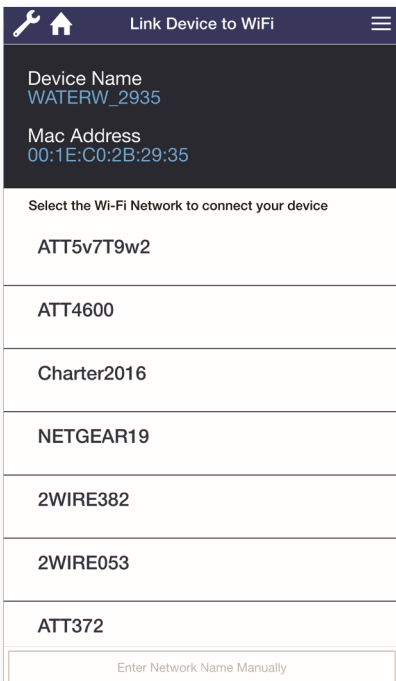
Link Device to WiFi

Device Name
WATERW_2935

Mac Address
00:1E:C0:2B:29:35

Select the Wi-Fi Network to connect your device

ATT5v7T9w2

ATT4600

Charter2016

NETGEAR19

2WIRE382

2WIRE053

ATT372

Enter Network Name Manually